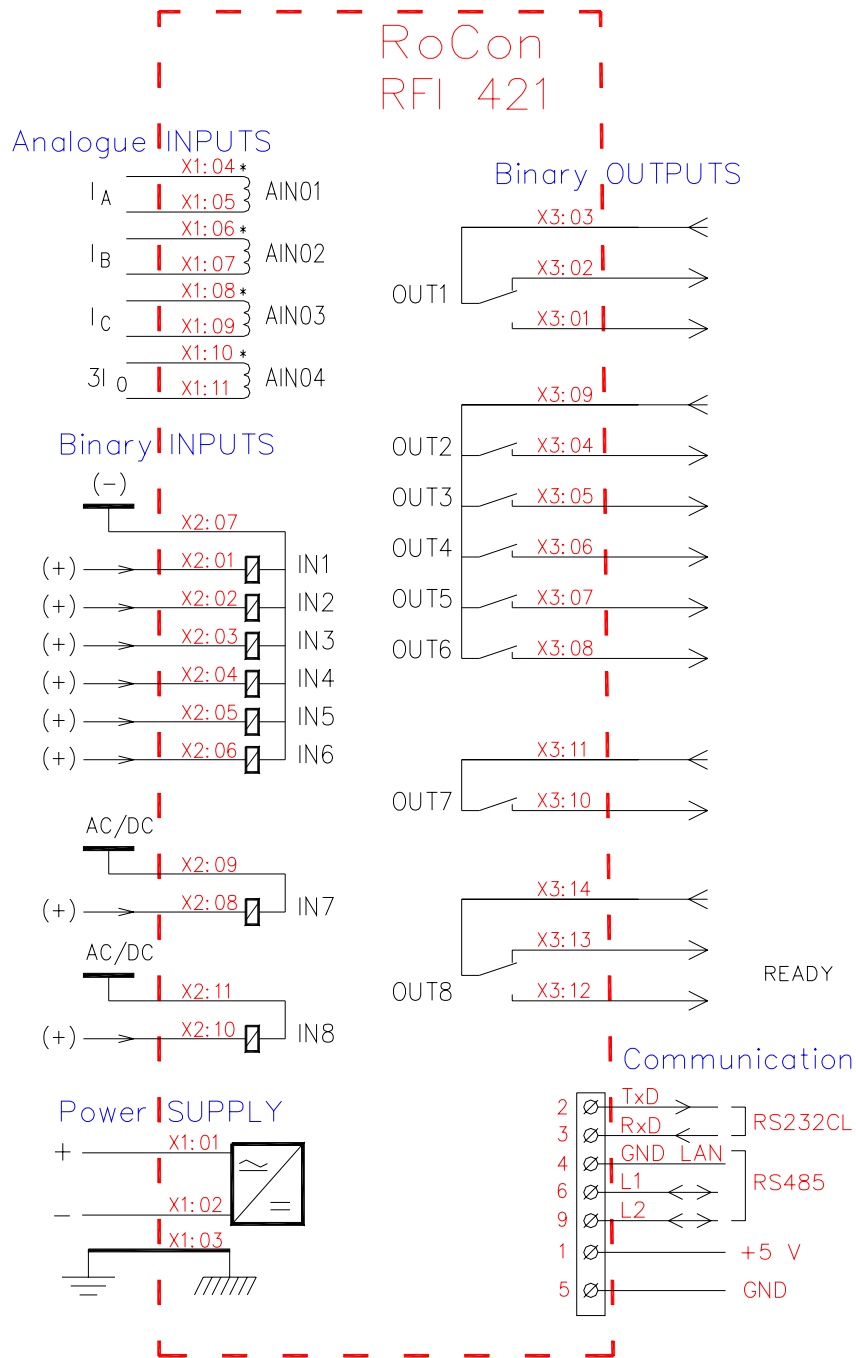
RoCon
RFI 421

Analogue INPUTS

$I_A$ X1:04 * X1:05 AIN01
$I_B$ X1:06 * X1:07 AIN02
$I_C$ X1:08 * X1:09 AIN03
$3I_0$ X1:10 * X1:11 AIN04

Binary INPUTS

(–)
X2:07
(+) X2:01 IN1
(+) X2:02 IN2
(+) X2:03 IN3
(+) X2:04 IN4
(+) X2:05 IN5
(+) X2:06 IN6

AC/DC
X2:09
(+) X2:08 IN7

AC/DC
X2:11
(+) X2:10 IN8

Power SUPPLY

+ X1:01
– X1:02
X1:03

Binary OUTPUTS

X3:03
X3:02
OUT1
X3:01

X3:09
OUT2 X3:04
OUT3 X3:05
OUT4 X3:06
OUT5 X3:07
OUT6 X3:08

X3:11
OUT7 X3:10

X3:14
X3:13
READY
OUT8 X3:12

Communication

2 TxD
3 RxD RS232CL
4 GND LAN
6 L1 RS485
9 L2
1 +5 V
5 GND